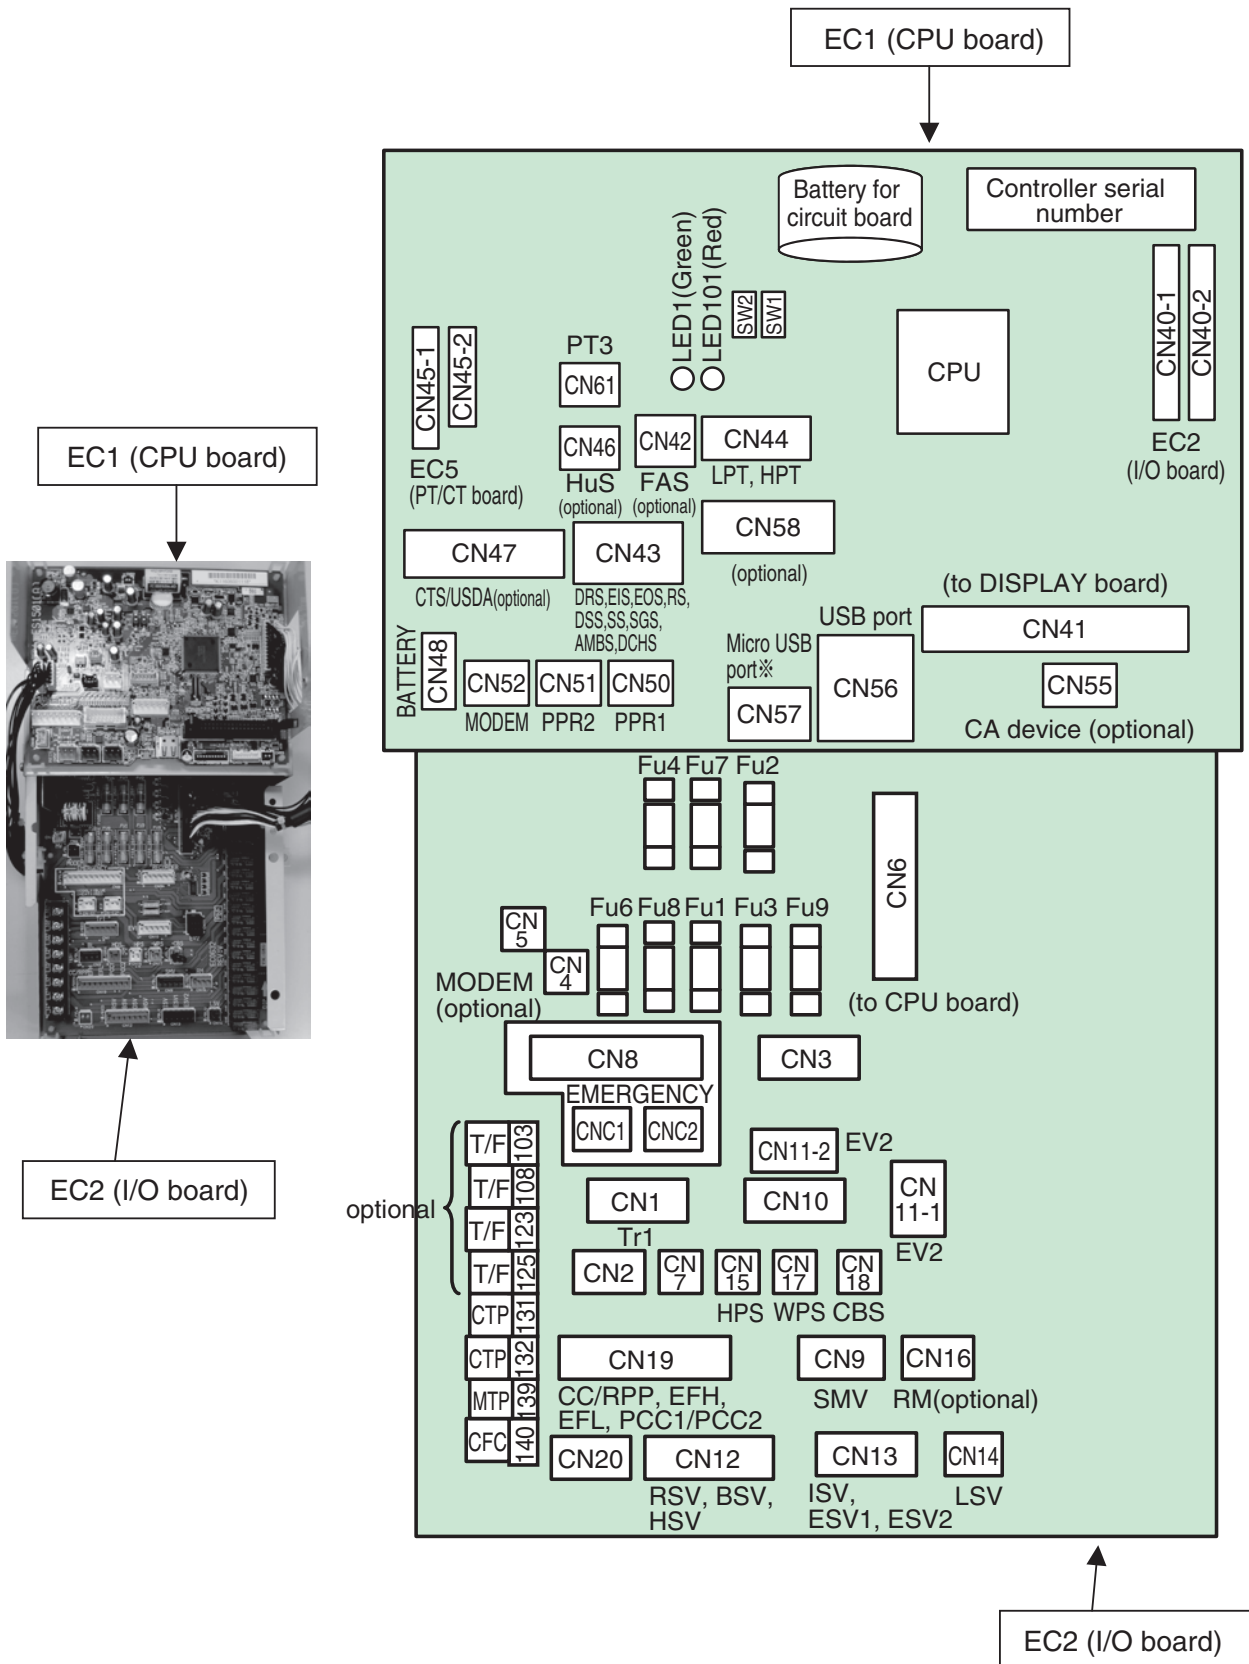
EC1 (CPU board)

EC1 (CPU board)

EC2 (I/O board)

Battery for circuit board

Controller serial number

LED1(Green)
LED101(Red)
SW2
SW1

CN45-1
CN45-2

PT3
CN61

CPU

CN40-1
CN40-2

CN46
CN42
CN44

EC5
(PT/CT board)

HuS
(optional)
FAS
(optional)
LPT, HPT

EC2
(I/O board)

CN58
(optional)

CN47
CTS/USDA(optional)
CN43
DRS,EIS,EOS,RS, DSS,SS,SGS, AMBS,DCHS

(to DISPLAY board)
USB port
CN41

BATTERY
CN48
CN52
CN51
CN50
MODEM
PPR2
PPR1

Micro USB port※
CN57
CN56
CN55
CA device (optional)

Fu4 Fu7 Fu2

CN6

Fu6 Fu8 Fu1 Fu3 Fu9

CN 5
CN 4
MODEM (optional)

(to CPU board)

CN8
EMERGENCY
CNC1
CNC2
CN3

T/F 103
T/F 108
T/F 123
T/F 125
CTP 131
CTP 132
MTP 139
CFC 140

optional

CN11-2
EV2
CN1
CN10
CN 11-1
Tr1
EV2
CN2
CN 7
CN 15
CN 17
CN 18
HPS WPS CBS

CN19
CC/RPP, EFH, EFL, PCC1/PCC2
CN9
SMV
CN16
RM(optional)

CN20
CN12
RSV, BSV, HSV
CN13
ISV, ESV1, ESV2
CN14
LSV

EC2 (I/O board)